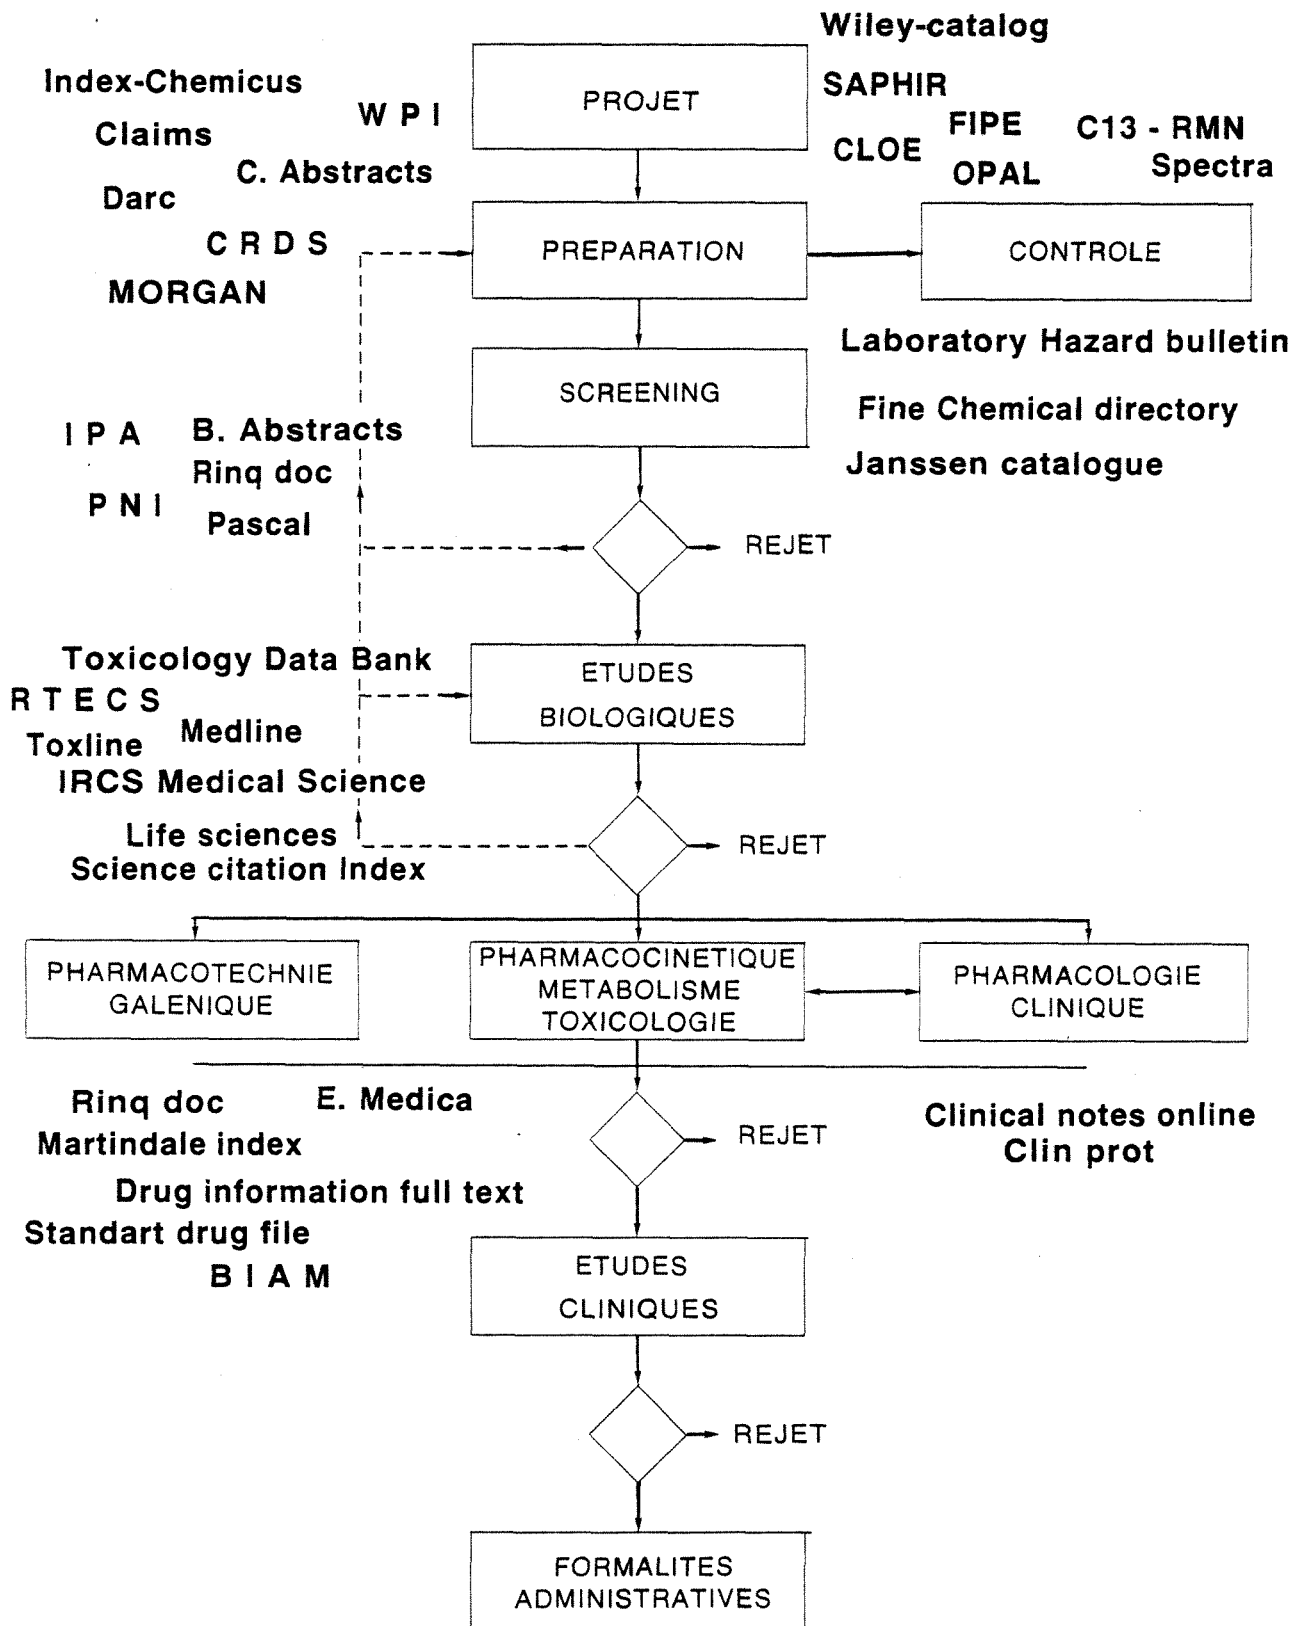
Wiley-catalog

Index-Chemicus

W P I

PROJET

SAPHIR

Claims

C. Abstracts

CLOE

FIPE

OPAL

C13 - RMN
Spectra

Darc

C R D S

MORGAN

PREPARATION

CONTROLE

Laboratory Hazard bulletin

SCREENING

Fine Chemical directory

Janssen catalogue

I P A

B. Abstracts
Rinq doc

P N I

Pascal

REJET

Toxicology Data Bank

R T E C S

Toxline

Medline

IRCS Medical Science

ETUDES
BIOLOGIQUES

Life sciences
Science citation Index

REJET

PHARMACOTECHNIE
GALENIQUE

PHARMACOCINETIQUE
METABOLISME
TOXICOLOGIE

PHARMACOLOGIE
CLINIQUE

Rinq doc

E. Medica

Martindale index

REJET

Clinical notes online
Clin prot

Drug information full text

Standart drug file

B I A M

ETUDES
CLINIQUES

REJET

FORMALITES
ADMINISTRATIVES